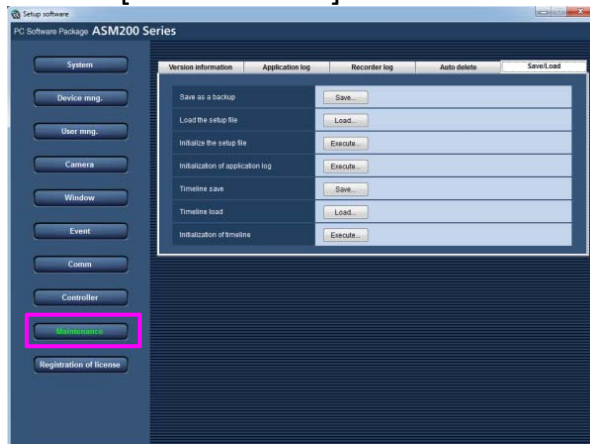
Setup software

PC Software Package ASM200 Series

System

Device mng.

User mng.

Camera

Window

Event

Comm

Controller

Maintenance

Registration of license

Version information | Application log | Recorder log | Auto delete | Save/Load

| | |
|---|---|
| Save as a backup | Save... |
| Load the setup file | Load... |
| Initialize the setup file | Execute... |
| Initialization of application log | Execute... |
| Timeline save | Save... |
| Timeline load | Load... |
| Initialization of timeline | Execute... |